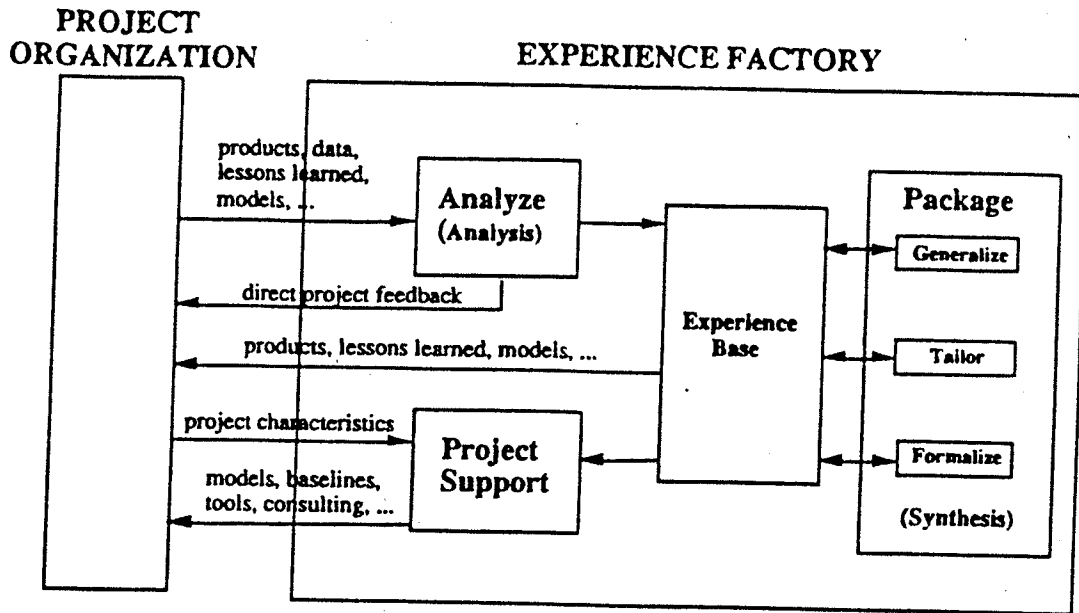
PROJECT ORGANIZATION

EXPERIENCE FACTORY

products, data, lessons learned, models, ...

Analyze
(Analysis)

direct project feedback

products, lessons learned, models, ...

project characteristics

Project Support

models, baselines, tools, consulting, ...

Experience Base

Package

Generalize

Tailor

Formalize

(Synthesis)